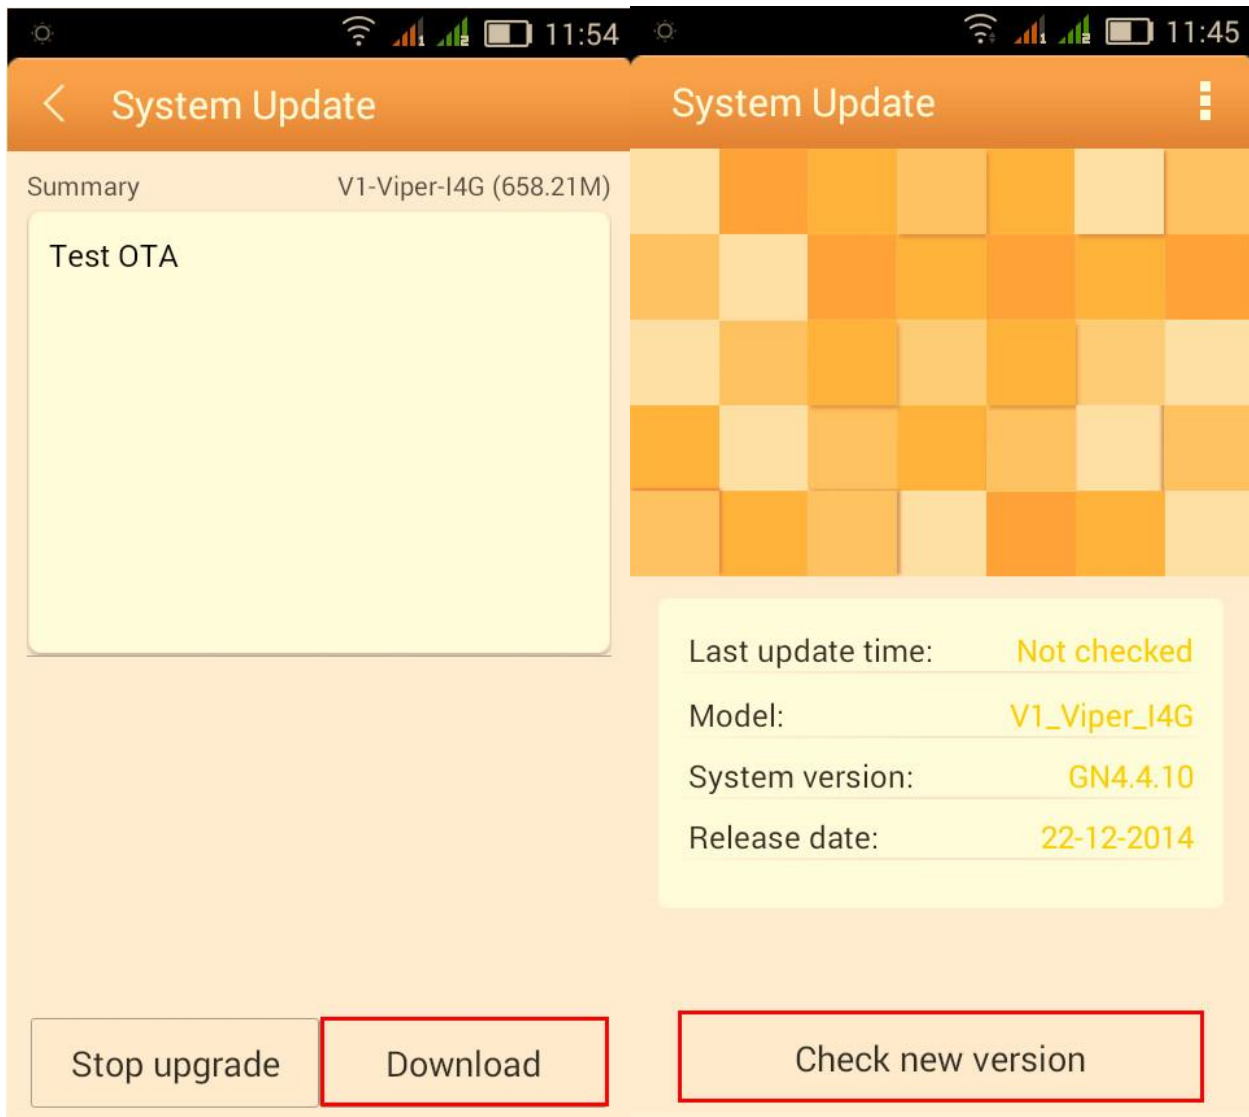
11:54

System Update

Summary V1-Viper-I4G (658.21M)

Test OTA

Stop upgrade Download

11:45

System Update

Last update time: Not checked

Model: V1_Viper_I4G

System version: GN4.4.10

Release date: 22-12-2014

Check new version